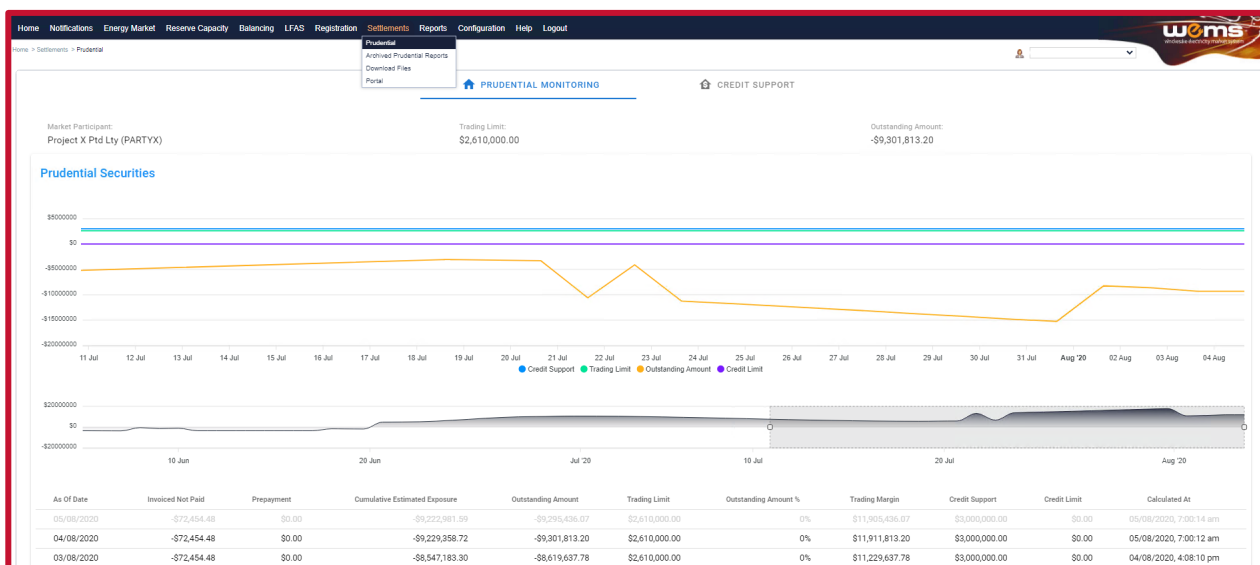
Home Notifications Energy Market Reserve Capacity Balancing LFAS Registration Settlements Reports Configuration Help Logout

wems wholesale electricity market system

Home > Settlements > Prudential

Prudential
Archived Prudential Reports
Download Files
Portal

PRUDENTIAL MONITORING

CREDIT SUPPORT

Market Participant:
Project X Ptd Lty (PARTYX)

Trading Limit:
$2,610,000.00

Outstanding Amount:
-$9,301,813.20

Prudential Securities

$5000000
$0
-$5000000
-$10000000
-$15000000
-$20000000

11 Jul 12 Jul 13 Jul 14 Jul 15 Jul 16 Jul 17 Jul 18 Jul 19 Jul 20 Jul 21 Jul 22 Jul 23 Jul 24 Jul 25 Jul 26 Jul 27 Jul 28 Jul 29 Jul 30 Jul 31 Jul Aug '20 02 Aug 03 Aug 04 Aug

Credit Support Trading Limit Outstanding Amount Credit Limit

$20000000
$0
-$20000000

10 Jun 20 Jun Jul '20 10 Jul 20 Jul Aug '20

| As Of Date | Invoiced Not Paid | Prepayment | Cumulative Estimated Exposure | Outstanding Amount | Trading Limit | Outstanding Amount % | Trading Margin | Credit Support | Credit Limit | Calculated At |
|---|---|---|---|---|---|---|---|---|---|---|
| 05/08/2020 | -$72,454.48 | $0.00 | -$9,222,981.59 | -$9,295,436.07 | $2,610,000.00 | 0% | $11,905,436.07 | $3,000,000.00 | $0.00 | 05/08/2020, 7:00:14 am |
| 04/08/2020 | -$72,454.48 | $0.00 | -$9,229,358.72 | -$9,301,813.20 | $2,610,000.00 | 0% | $11,911,813.20 | $3,000,000.00 | $0.00 | 05/08/2020, 7:00:12 am |
| 03/08/2020 | -$72,454.48 | $0.00 | -$8,547,183.30 | -$8,619,637.78 | $2,610,000.00 | 0% | $11,229,637.78 | $3,000,000.00 | $0.00 | 04/08/2020, 4:08:10 pm |